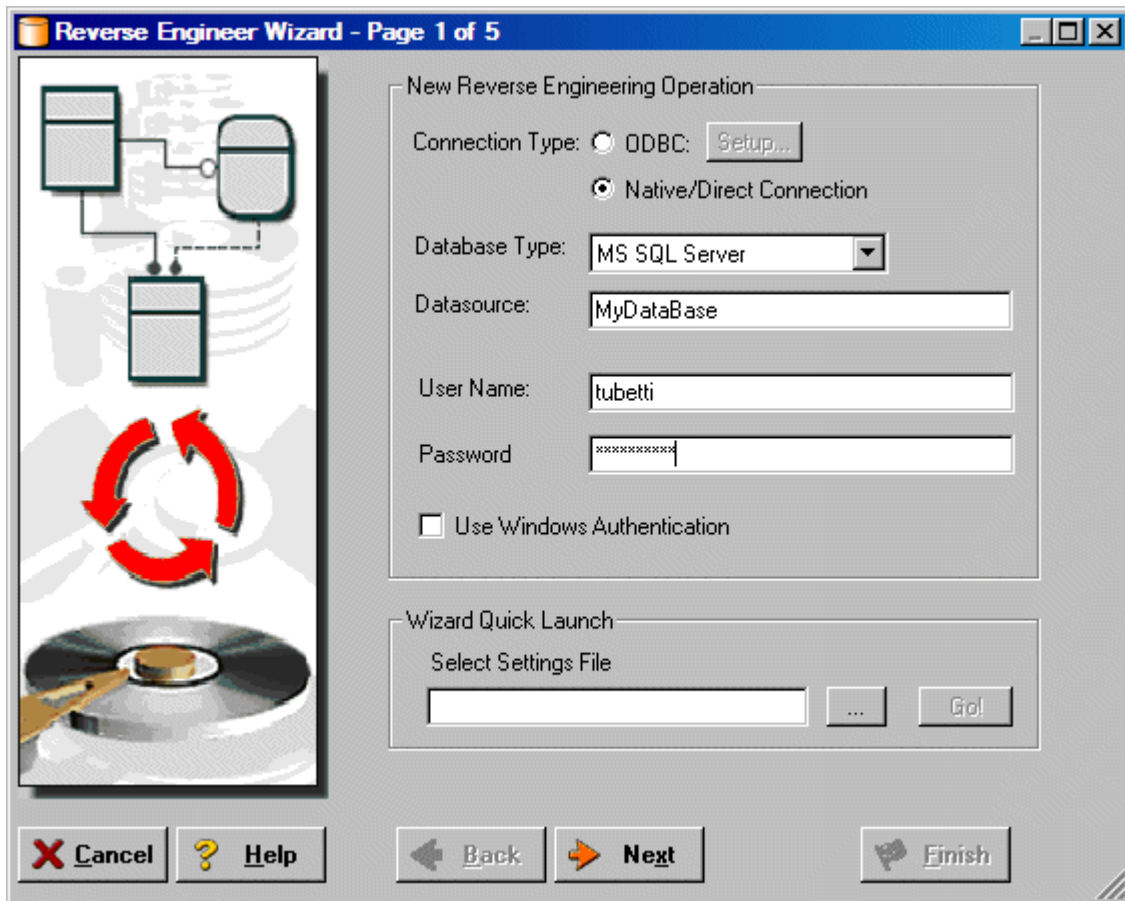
Reverse Engineer Wizard - Page 1 of 5

New Reverse Engineering Operation

Connection Type: ODBC: Setup...

Native/Direct Connection

Database Type: MS SQL Server

Datasource: MyDataBase

User Name: tubetti

Password **********

Use Windows Authentication

Wizard Quick Launch

Select Settings File

...

Go!

Cancel

Help

Back

Next

Finish